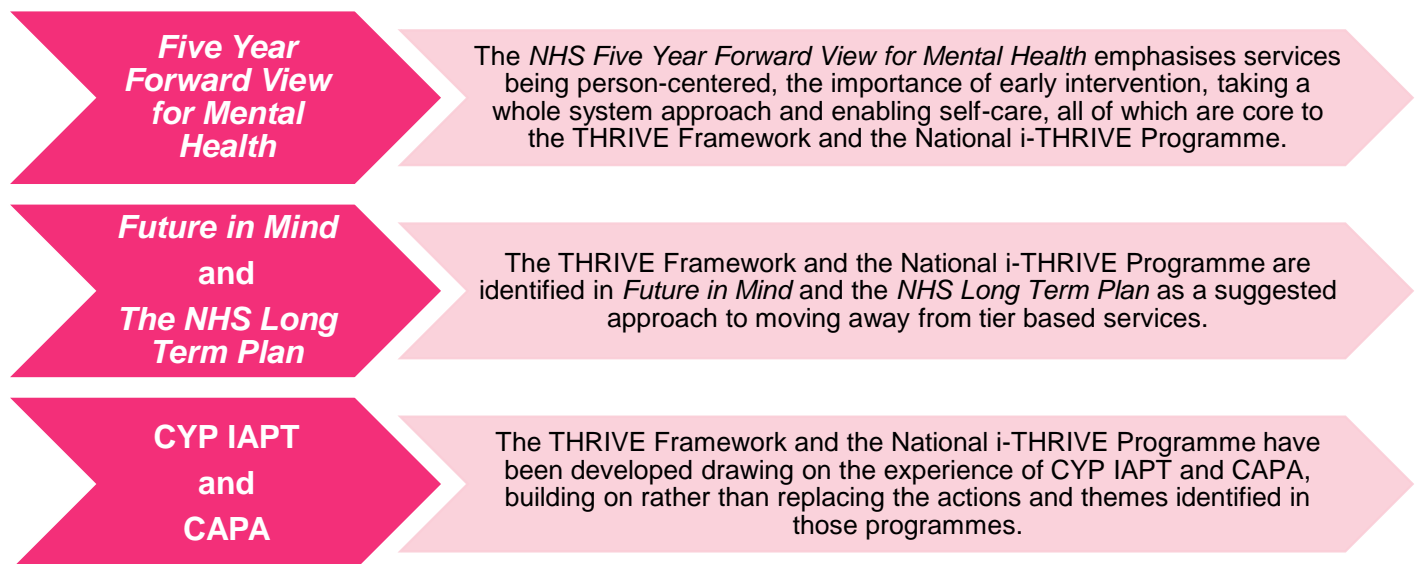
Five Year Forward View for Mental Health

The NHS Five Year Forward View for Mental Health emphasises services being person-centered, the importance of early intervention, taking a whole system approach and enabling self-care, all of which are core to the THRIVE Framework and the National i-THRIVE Programme.

Future in Mind and The NHS Long Term Plan

The THRIVE Framework and the National i-THRIVE Programme are identified in Future in Mind and the NHS Long Term Plan as a suggested approach to moving away from tier based services.

CYP IAPT and CAPA

The THRIVE Framework and the National i-THRIVE Programme have been developed drawing on the experience of CYP IAPT and CAPA, building on rather than replacing the actions and themes identified in those programmes.